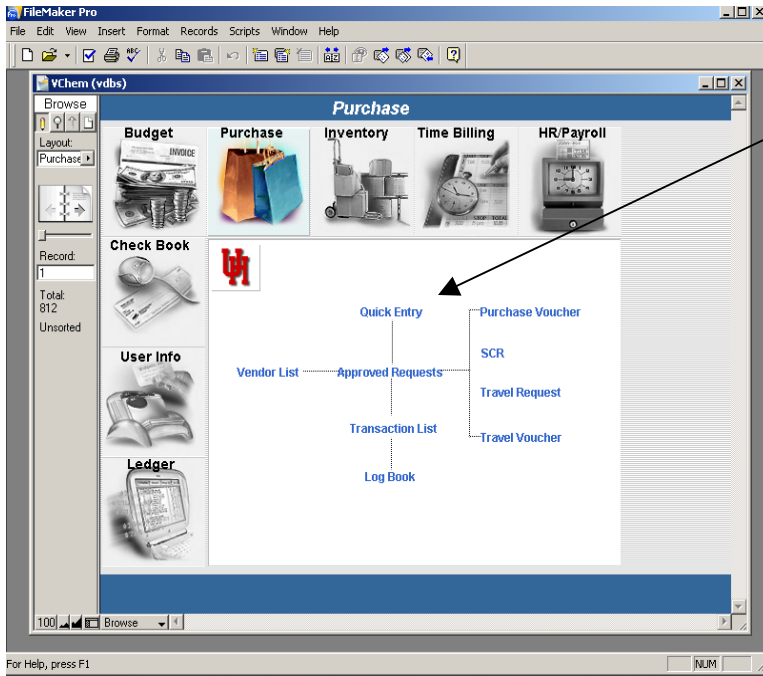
FileMaker Pro

File Edit View Insert Format Records Scripts Window Help

VChem (vdbs)

Browse

Layout:

Purchase

Record:

1

Total:
812

Unsorted

Purchase

Budget

INVOICE

Purchase

Inventory

Time Billing

HR/Payroll

Check Book

User Info

Ledger

UH

Quick Entry

Purchase Voucher

SCR

Vendor List

Approved Requests

Travel Request

Transaction List

Travel Voucher

Log Book

100

Browse

For Help, press F1

NUM